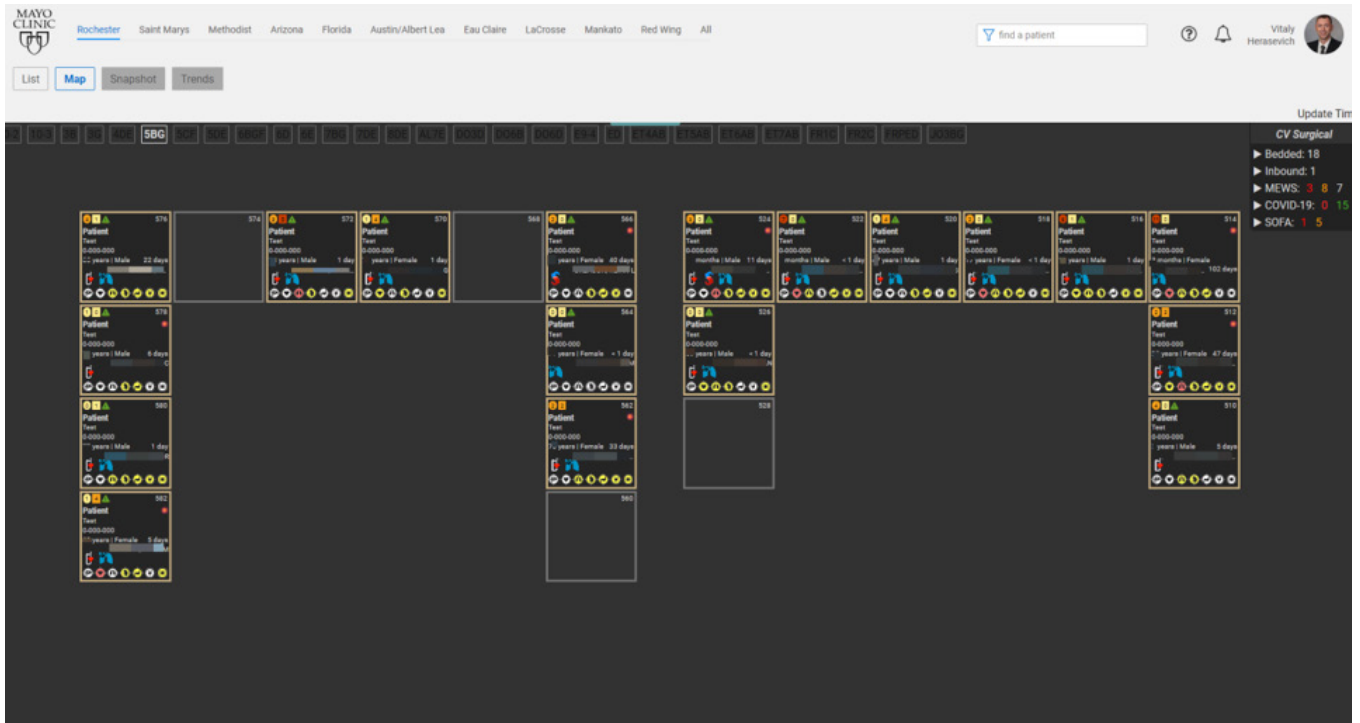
MAYO CLINIC

Rochester Saint Marys Methodist Arizona Florida Austin/Albert Lea Eau Claire LaCrosse Mankato Red Wing All

find a patient

Vitaly Herasevich

List Map Snapshot Trends

Update Tim

5BG

CV Surgical
▶ Bedded: 18
▶ Inbound: 1
▶ MEWS: 3 8 7
▶ COVID-19: 0 15
▶ SOFA: 1 5

576
Patient
Test
0-000-000
years | Male 22 days

574

572
Patient
Test
0-000-000
years | Male 1 day

570
Patient
Test
0-000-000
years | Female 1 day

568

566
Patient
Test
0-000-000
years | Female 40 days

524
Patient
Test
0-000-000
months | Male 11 days

522
Patient
Test
0-000-000
months | Male < 1 day

520
Patient
Test
0-000-000
years | Male 1 day

518
Patient
Test
0-000-000
years | Female < 1 day

516
Patient
Test
0-000-000
years | Male 1 day

514
Patient
Test
0-000-000
months | Female 102 days

578
Patient
Test
0-000-000
years | Male 6 days

564
Patient
Test
0-000-000
years | Female < 1 day

526
Patient
Test
0-000-000
years | Male < 1 day

512
Patient
Test
0-000-000
years | Female 47 days

580
Patient
Test
0-000-000
years | Male 1 day

562
Patient
Test
0-000-000
years | Female 33 days

528

510
Patient
Test
0-000-000
years | Male 3 days

582
Patient
Test
0-000-000
years | Female 5 days

560